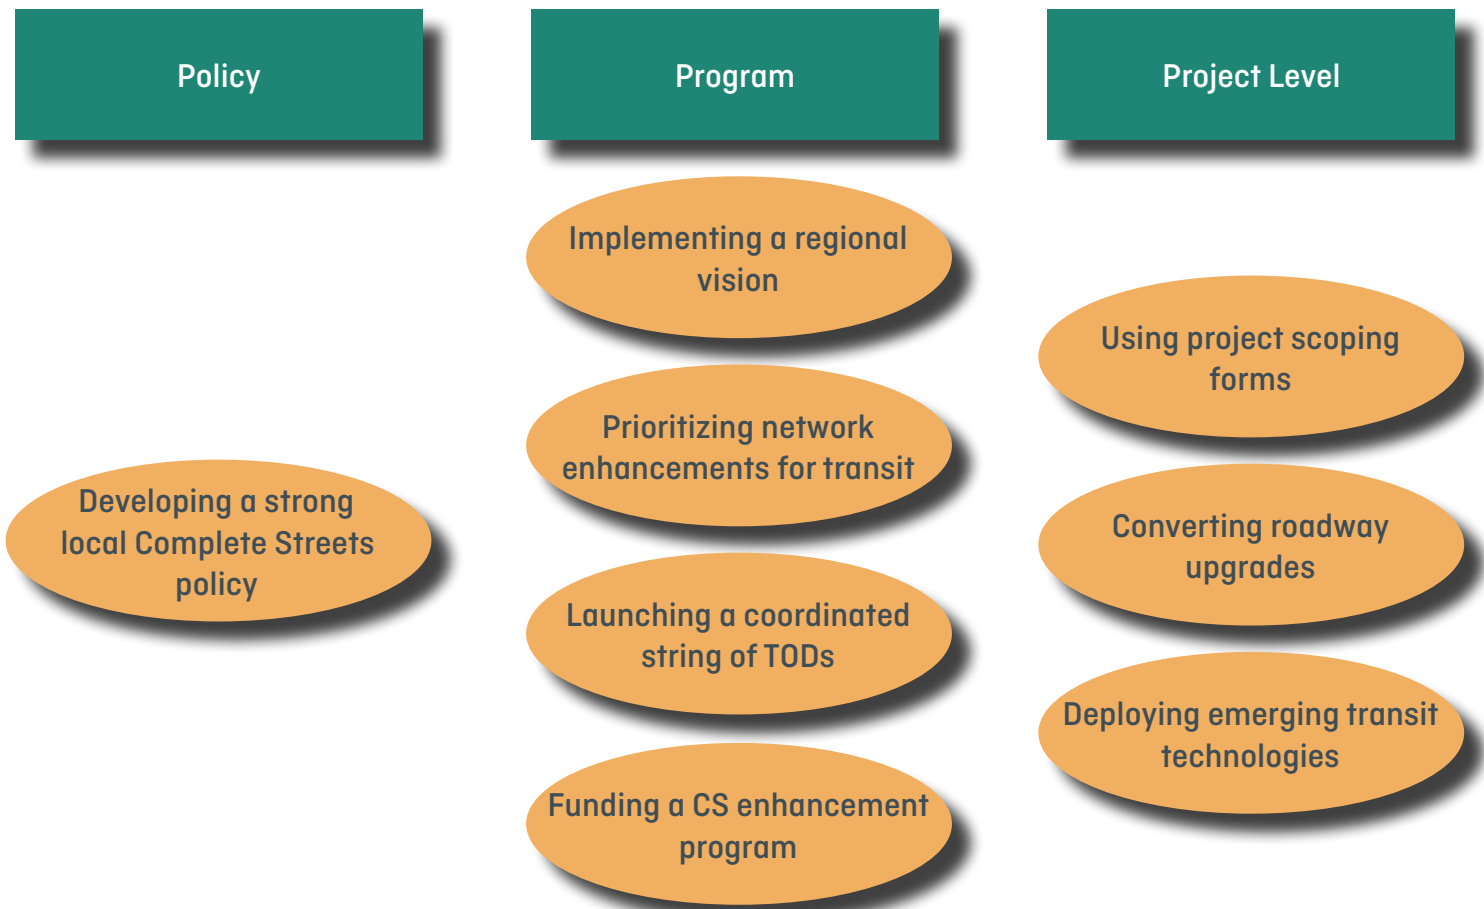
Policy

Program

Project Level

Implementing a regional vision

Prioritizing network enhancements for transit

Launching a coordinated string of TODs

Funding a CS enhancement program

Developing a strong local Complete Streets policy

Using project scoping forms

Converting roadway upgrades

Deploying emerging transit technologies